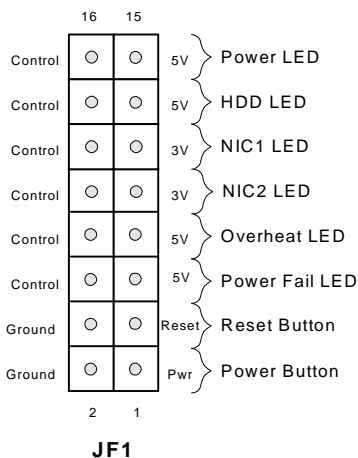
16 15

Control 5V Power LED

Control 5V HDD LED

Control 3V NIC1 LED

Control 3V NIC2 LED

Control 5V Overheat LED

Control 5V Power Fail LED

Ground Reset Reset Button

Ground Pwr Power Button

2 1

JF1